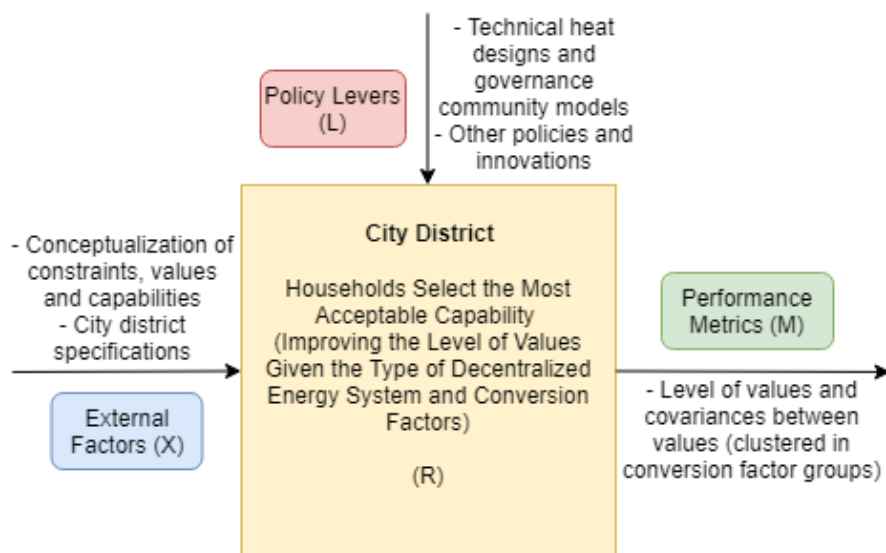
Policy Levers (L)

- Technical heat designs and governance community models
- Other policies and innovations

- Conceptualization of constraints, values and capabilities
- City district specifications

External Factors (X)

City District

Households Select the Most Acceptable Capability (Improving the Level of Values Given the Type of Decentralized Energy System and Conversion Factors)

(R)

Performance Metrics (M)

- Level of values and covariances between values (clustered in conversion factor groups)